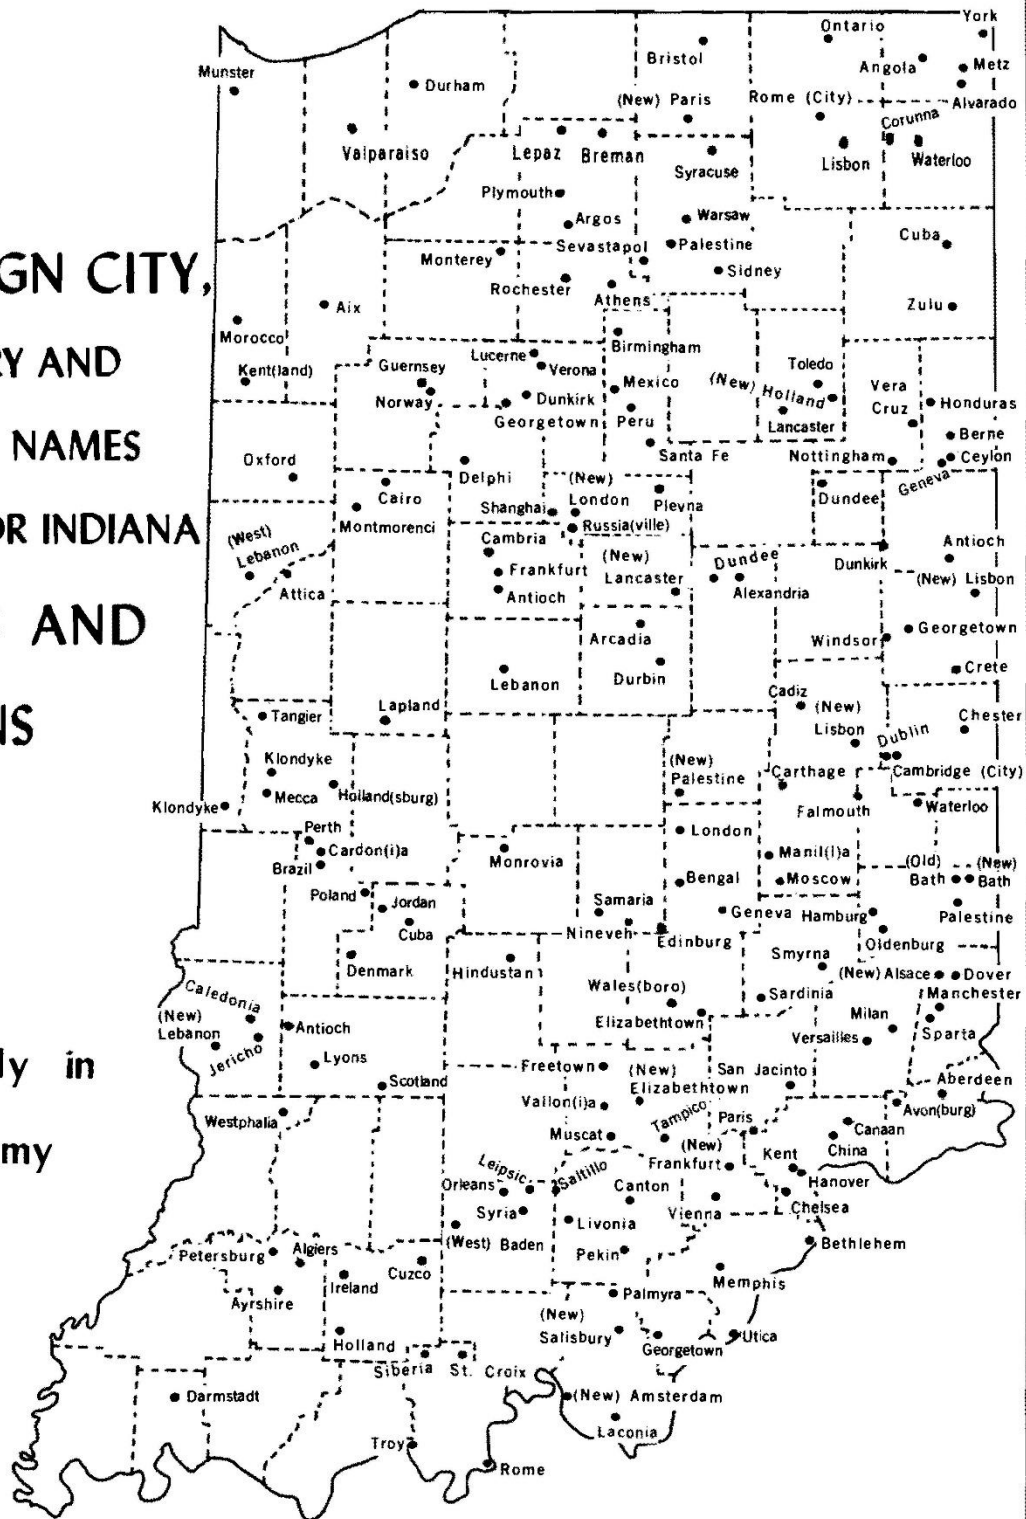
GN CITY,

RY AND

NAMES

OR INDIANA

AND

NS

ly in

my

Munster
Durham
Bristol
Ontario
York
Angola
Metz
(New) Paris
Rome (City)
Alvarado
Corunna
Valparaiso
Lepaz
Breman
Syracuse
Lisbon
Waterloo
Plymouth
Argos
Warsaw
Sevastapol
Palestine
Cuba
Monterey
Sidney
Rochester
Athens
Aix
Zulu
Morocco
Birmingham
Kent(land)
Guernsey
Lucerne
Verona
Toledo
Mexico
(New) Holland
Vera Cruz
Honduras
Norway
Dunkirk
Georgetown
Peru
Lancaster
Berne
Oxford
Santa Fe
Nottingham
Ceylon
Delphi
(New) London
Geneva
Cairo
Plevna
Dundee
Shanghai
Montmorenci
Russia(ville)
(West) Lebanon
Cambria
(New) Lancaster
Antioch
Dundee
Dunkirk
Frankfurt
Attica
Antioch
Alexandria
(New) Lisbon
Arcadia
Windsor
Georgetown
Lebanon
Durbin
Crete
Cadiz
Lapland
(New) Lisbon
Chester
Tangier
Dublin
Klondyke
(New) Palestine
Carthage
Cambridge (City)
Klondyke
Mecca
Holland(sburg)
Falmouth
Waterloo
Perth
London
Cardon(i)a
Brazil
Monrovia
Manil(l)a
(Old) Bath
(New) Bath
Bengal
Moscow
Poland
Jordan
Samaria
Palestine
Geneva
Hamburg
Cuba
Nineveh
Edinburg
Oldenburg
Denmark
Smyrna
Hindustan
(New) Alsace
Dover
Caledonia
Wales(boro)
Sardinia
Manchester
(New) Lebanon
Milan
Antioch
Elizabethtown
Versailles
Sparta
Jericho
Lyons
Freetown
(New) Elizabethtown
San Jacinto
Scotland
Aberdeen
Westphalia
Vallon(i)a
Avon(burg)
Tampico
Paris
Canaan
Muscat
(New) Frankfurt
China
Kent
Leipsic
Saltillo
Hanover
Orleans
Canton
Syria
Chelsea
Vienna
Livonia
(West) Baden
Bethlehem
Petersburg
Algiers
Pekin
Cuzco
Ireland
Memphis
Palmyra
Ayrshire
(New) Salisbury
Utica
Holland
Georgetown
Siberia
St. Croix
(New) Amsterdam
Darmstadt
Laconia
Troy
Rome